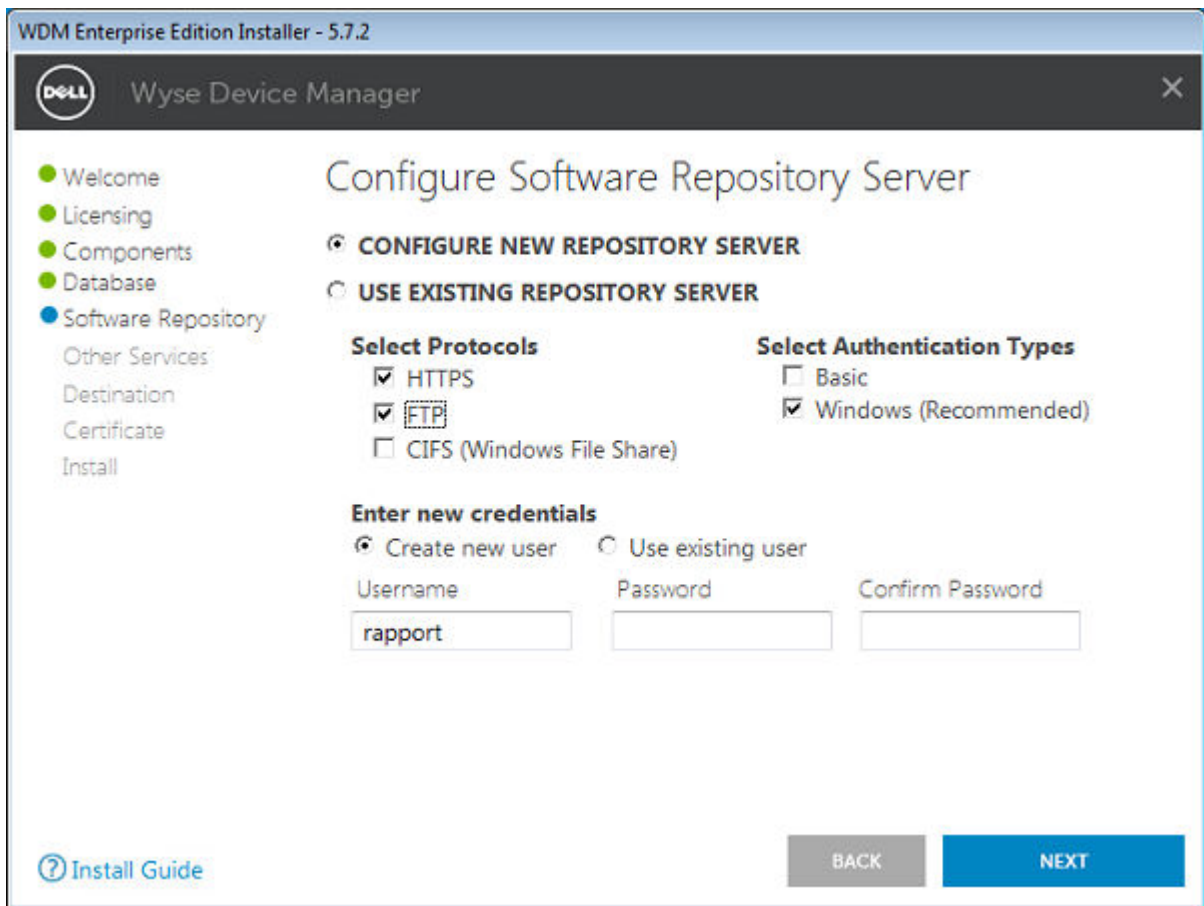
WDM Enterprise Edition Installer - 5.7.2

DELL Wyse Device Manager ×

Welcome
Licensing
Components
Database
Software Repository
Other Services
Destination
Certificate
Install

Configure Software Repository Server

CONFIGURE NEW REPOSITORY SERVER
USE EXISTING REPOSITORY SERVER

Select Protocols
HTTPS
FTP
CIFS (Windows File Share)

Select Authentication Types
Basic
Windows (Recommended)

Enter new credentials
Create new user
Use existing user

Username
rapport
Password
Confirm Password

Install Guide

BACK
NEXT